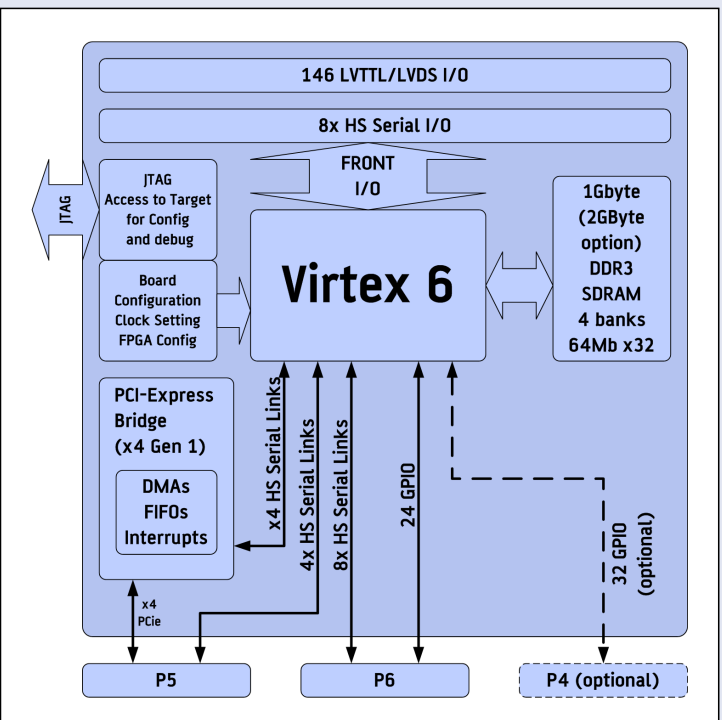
146 LVTTL/LVDS I/O

8x HS Serial I/O

FRONT I/O

JTAG

JTAG Access to Target for Config and debug

Board Configuration Clock Setting FPGA Config

Virtex 6

1Gbyte (2GByte option) DDR3 SDRAM 4 banks 64Mb x32

PCI-Express Bridge (x4 Gen 1)

DMAs FIFOs Interrupts

x4 HS Serial Links

4x HS Serial Links

8x HS Serial Links

24 GPIO

32 GPIO (optional)

x4 PCie

P5

P6

P4 (optional)